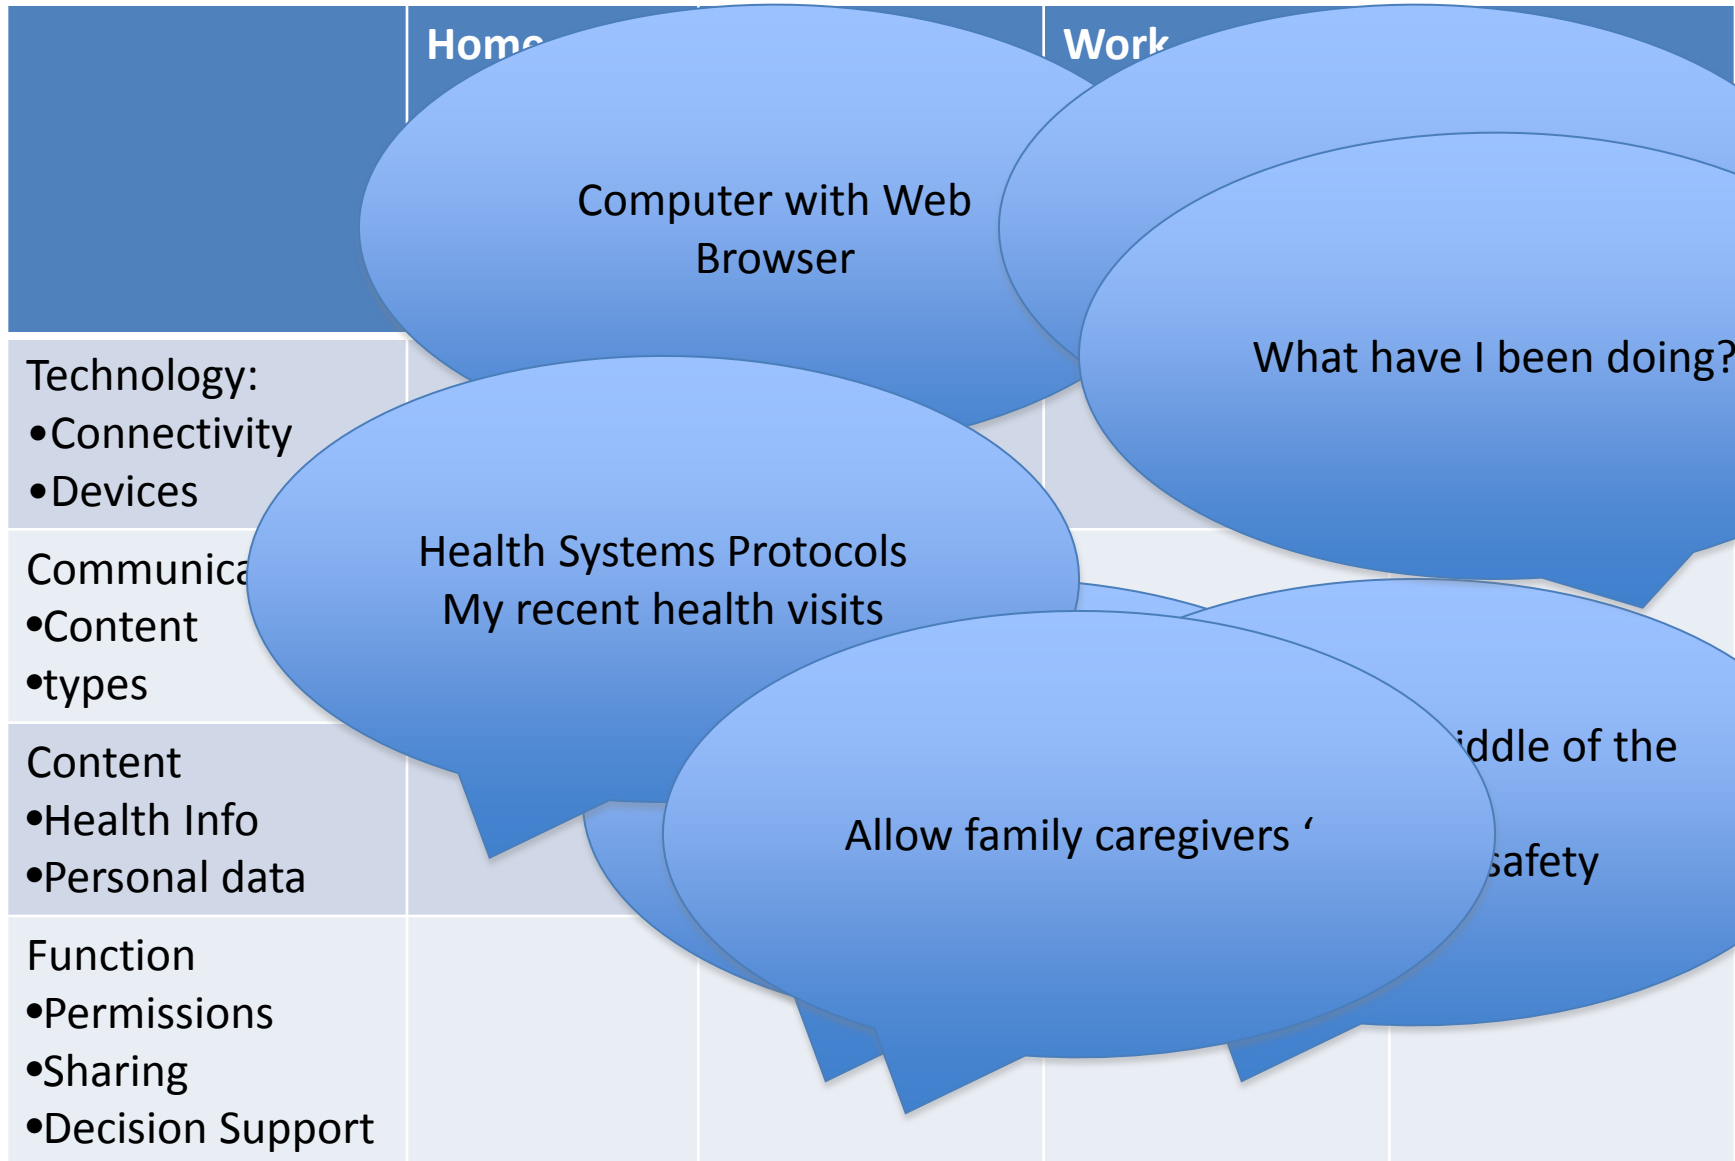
Home

Work

Computer with Web Browser

What have I been doing?

Technology:
•Connectivity
•Devices

Communica
•Content
•types

Health Systems Protocols
My recent health visits

Content
•Health Info
•Personal data

iddle of the

safety

Allow family caregivers ‘

Function
•Permissions
•Sharing
•Decision Support